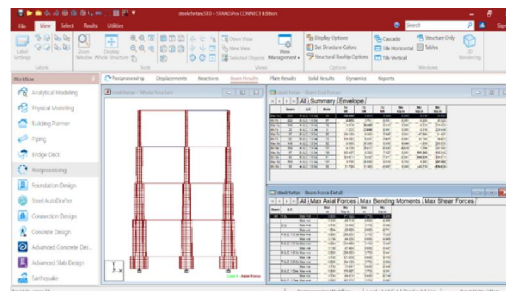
steelrfaturs.SED - SARADIYA CONNECT Edition

File View Select Results Utilities

Search

Label Settings Zoom Window Display Whole Structure Open View New View Selected Objects Management Display Options Set Structure Colors Structural Tooltip Options Cascade Tile Horizontal Tile Vertical Structure Only Tables New Rendering

Labels Tools Views Options Windows

Workflow

Analytical Modeling
Physical Modeling
Building Planner
Piping
Bridge Deck
Postprocessing
Foundation Design
Steel AutoDrafter
Connection Design
Concrete Design
Advanced Concrete Des...
Advanced Slab Design
Earthquake

Postprocessing Displacements Reactions Beam Results Plate Results Solid Results Dynamics Reports

Steel Nodes - Whole Structure

Beam Forces - Beam End Forces

All Summary Envelope

Beam Force Detail

All Max Axial Forces Max Bending Moments Max Shear Forces

Load 1 : Axial Force